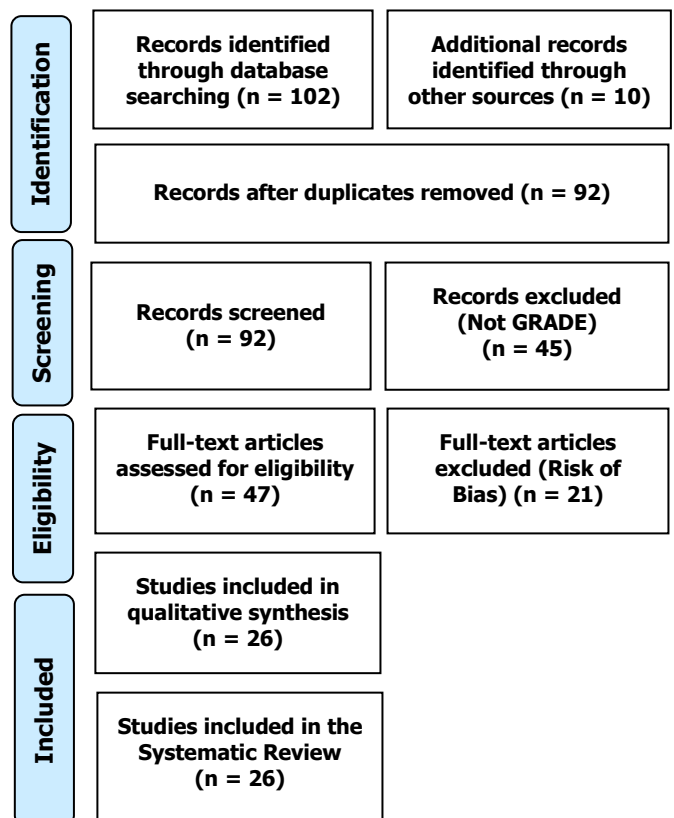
Identification

Records identified through database searching (n = 102)

Additional records identified through other sources (n = 10)

Records after duplicates removed (n = 92)

Screening

Records screened (n = 92)

Records excluded (Not GRADE) (n = 45)

Eligibility

Full-text articles assessed for eligibility (n = 47)

Full-text articles excluded (Risk of Bias) (n = 21)

Included

Studies included in qualitative synthesis (n = 26)

Studies included in the Systematic Review (n = 26)